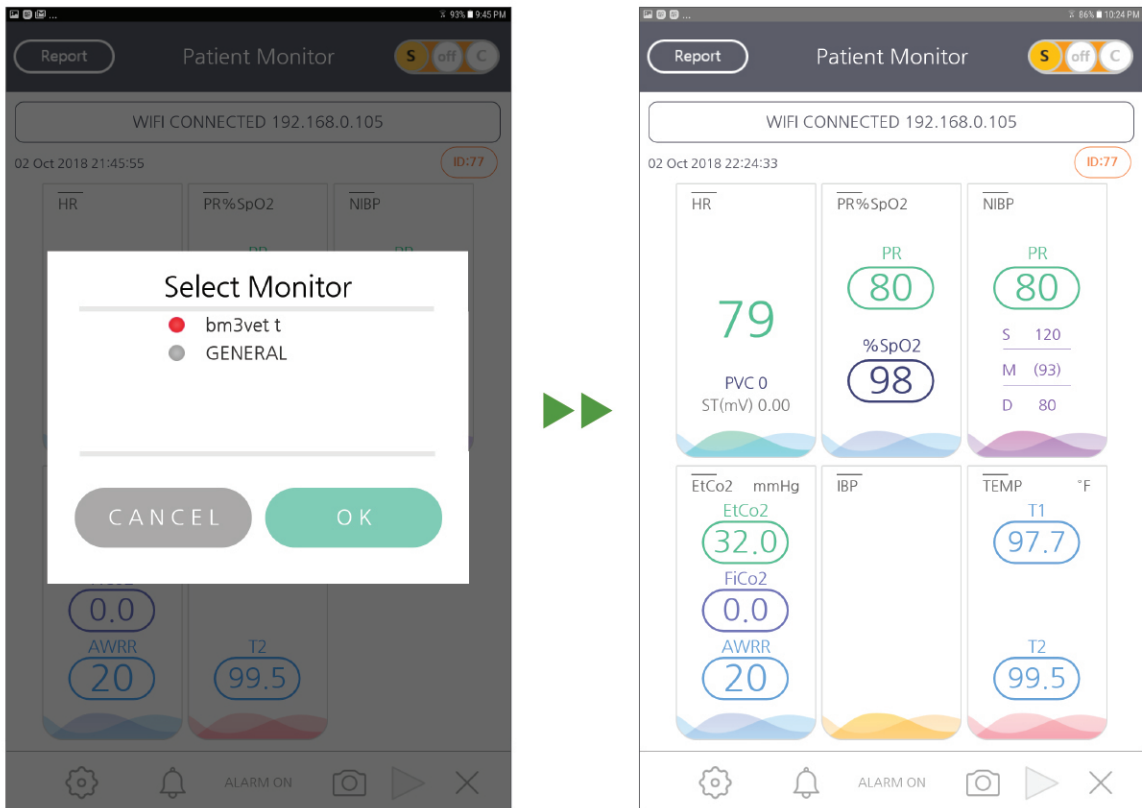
93% 9:45 PM

Report

Patient Monitor

S off C

WIFI CONNECTED 192.168.0.105

02 Oct 2018 21:45:55

ID:77

HR

PR%SpO2

NIBP

PR

PR

Select Monitor

bm3vet t

GENERAL

CANCEL

OK

0.0

AWRR

20

T2

99.5

ALARM ON

86% 10:24 PM

Report

Patient Monitor

S off C

WIFI CONNECTED 192.168.0.105

02 Oct 2018 22:24:33

ID:77

HR

79

PVC 0

ST(mV) 0.00

PR%SpO2

PR

80

%SpO2

98

NIBP

PR

80

S 120

M (93)

D 80

EtCo2 mmHg

EtCo2

32.0

FiCo2

0.0

AWRR

20

IBP

TEMP °F

T1

97.7

T2

99.5

ALARM ON